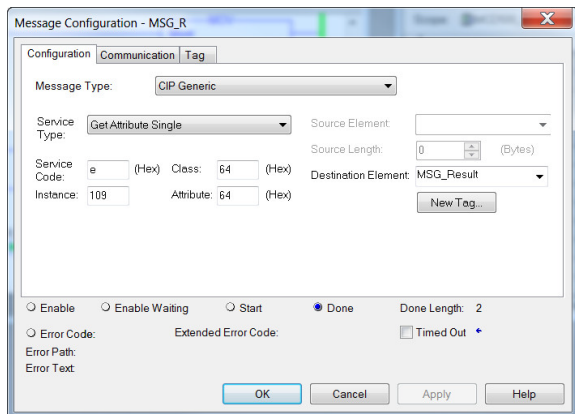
Message Configuration - MSG_R

Configuration Communication Tag

Message Type: CIP Generic

Service Type: Get Attribute Single

Source Element:

Source Length: 0 (Bytes)

Service Code: e (Hex) Class: 64 (Hex)

Destination Element: MSG_Result

Instance: 109 Attribute: 64 (Hex)

New Tag...

Enable Enable Waiting Start Done Done Length: 2

Error Code: Extended Error Code: Timed Out

Error Path:

Error Text:

OK Cancel Apply Help